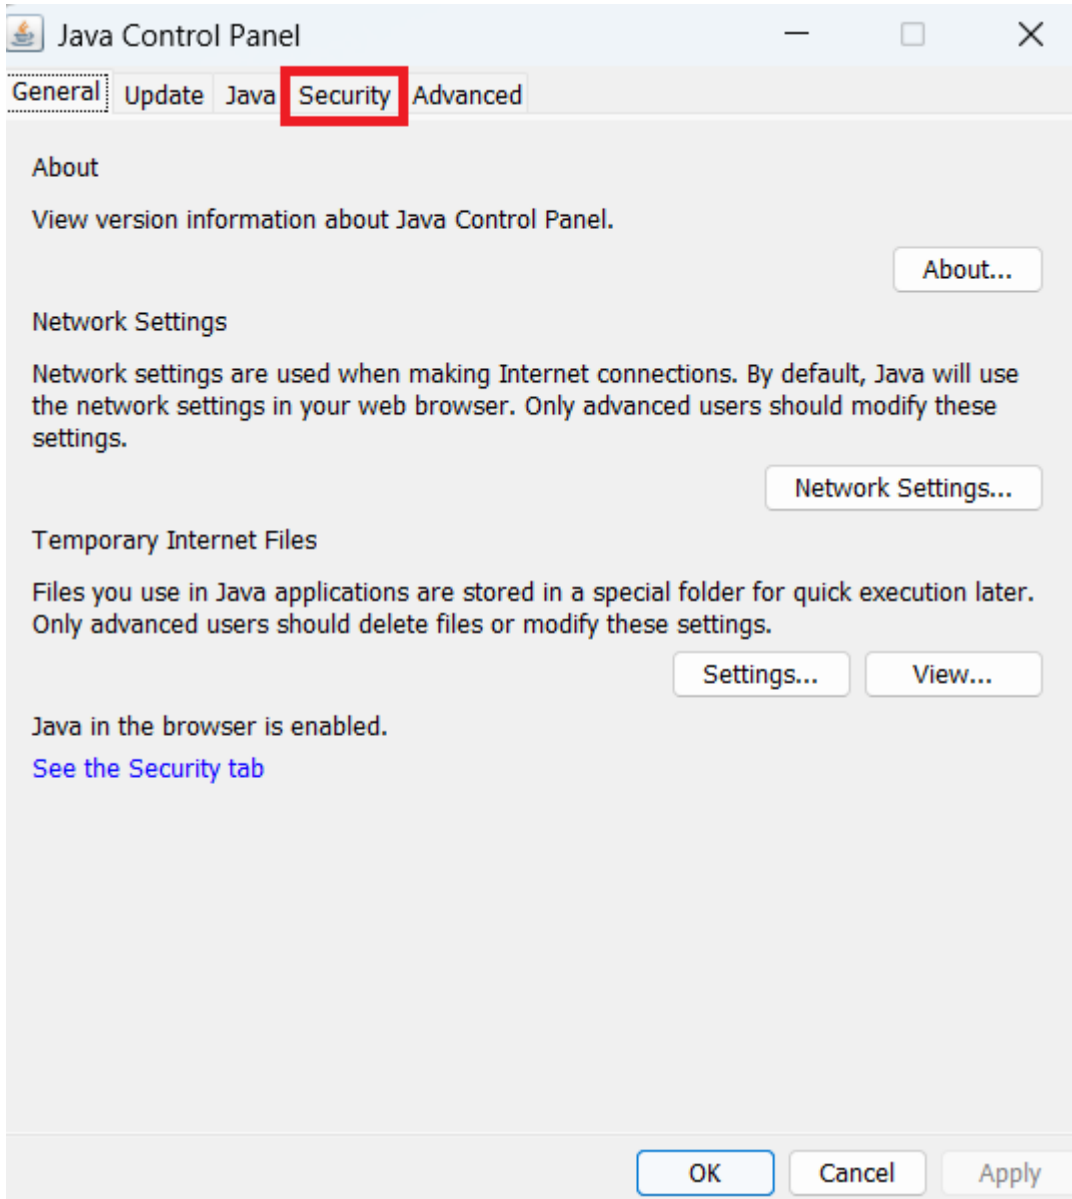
Java Control Panel

General Update Java Security Advanced

About

View version information about Java Control Panel.

About...

Network Settings

Network settings are used when making Internet connections. By default, Java will use the network settings in your web browser. Only advanced users should modify these settings.

Network Settings...

Temporary Internet Files

Files you use in Java applications are stored in a special folder for quick execution later. Only advanced users should delete files or modify these settings.

Settings... View...

Java in the browser is enabled.

See the Security tab

OK Cancel Apply